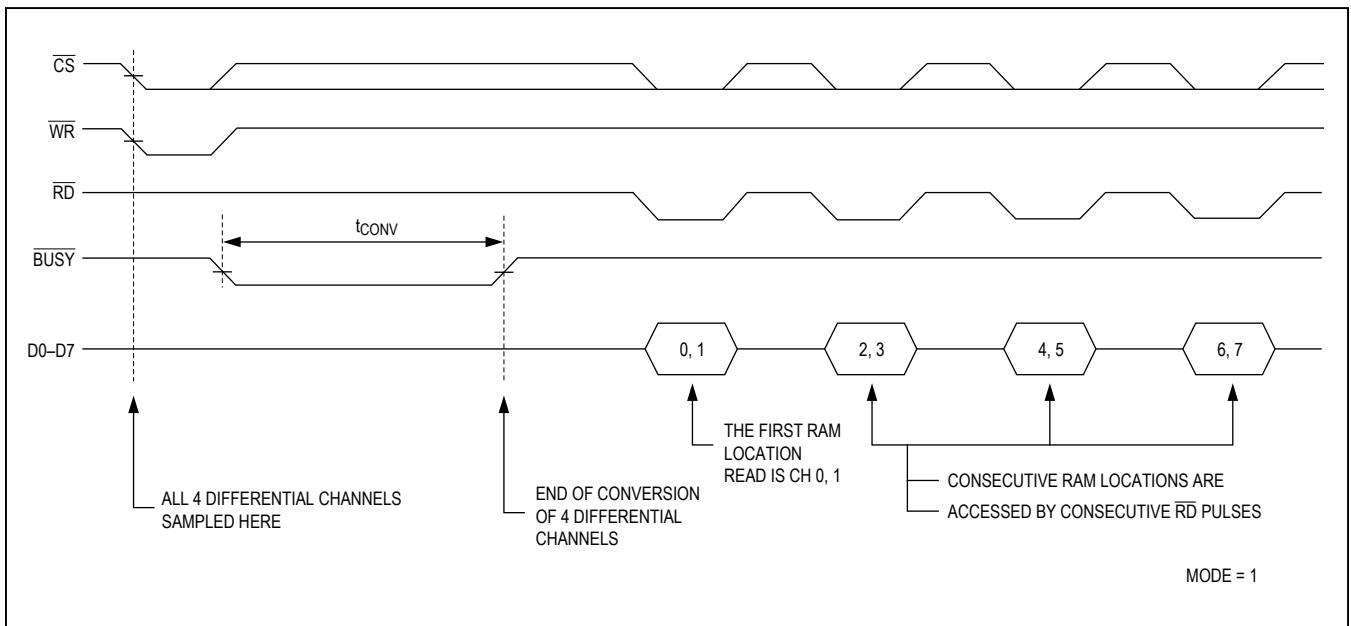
$\overline{CS}$

$\overline{WR}$

$\overline{RD}$

$t_{CONV}$

$\overline{BUSY}$

D0–D7

0, 1

2, 3

4, 5

6, 7

ALL 4 DIFFERENTIAL CHANNELS SAMPLED HERE

END OF CONVERSION OF 4 DIFFERENTIAL CHANNELS

THE FIRST RAM LOCATION READ IS CH 0, 1

CONSECUTIVE RAM LOCATIONS ARE

ACCESSED BY CONSECUTIVE $\overline{RD}$ PULSES

MODE = 1